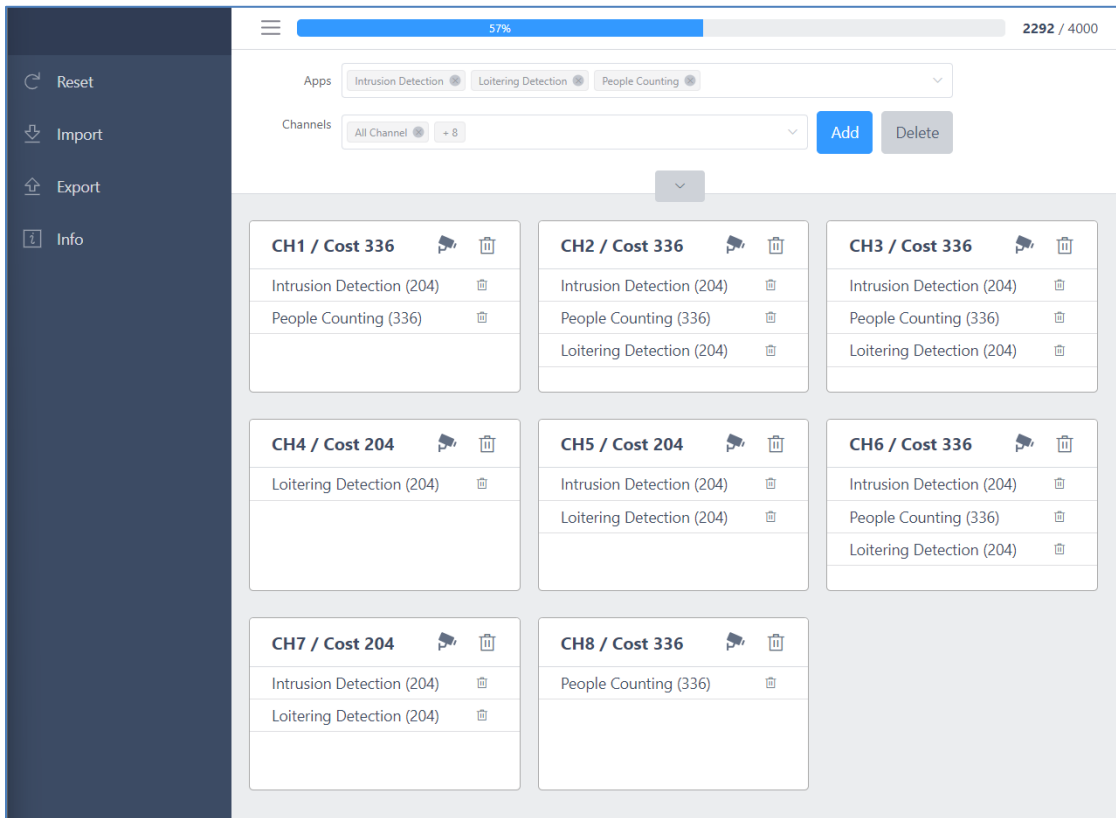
Reset

Import

Export

Info

57%

2292 / 4000

Apps Intrusion Detection Loitering Detection People Counting

Channels All Channel + 8

Add Delete

CH1 / Cost 336
Intrusion Detection (204)
People Counting (336)

CH2 / Cost 336
Intrusion Detection (204)
People Counting (336)
Loitering Detection (204)

CH3 / Cost 336
Intrusion Detection (204)
People Counting (336)
Loitering Detection (204)

CH4 / Cost 204
Loitering Detection (204)

CH5 / Cost 204
Intrusion Detection (204)
Loitering Detection (204)

CH6 / Cost 336
Intrusion Detection (204)
People Counting (336)
Loitering Detection (204)

CH7 / Cost 204
Intrusion Detection (204)
Loitering Detection (204)

CH8 / Cost 336
People Counting (336)